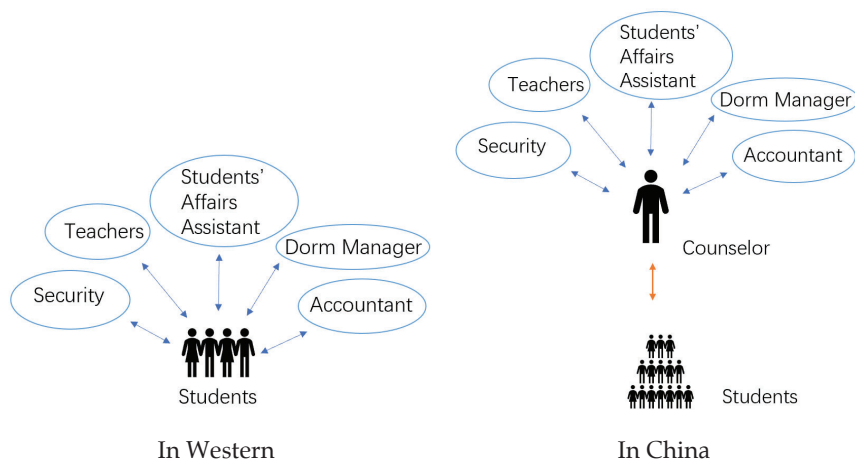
Students' Affairs Assistant

Teachers

Dorm Manager

Security

Accountant

Students

In Western

Students' Affairs Assistant

Teachers

Dorm Manager

Security

Accountant

Counselor

Students

In China